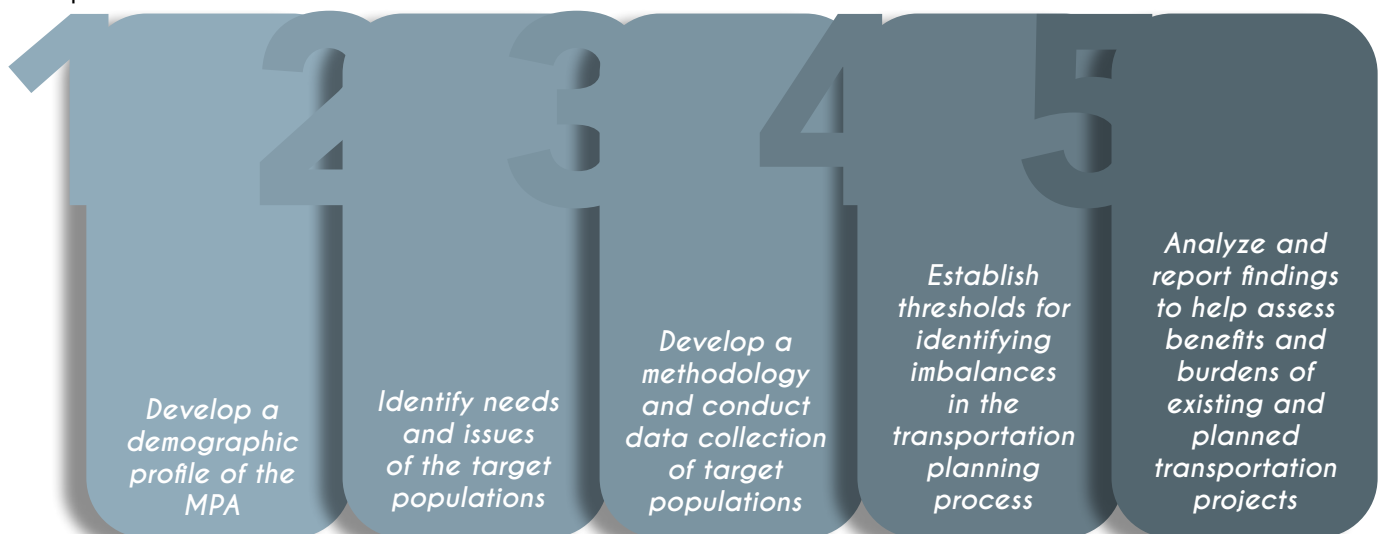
1

Develop a demographic profile of the MPA

2

Identify needs and issues of the target populations

3

Develop a methodology and conduct data collection of target populations

4

Establish thresholds for identifying imbalances in the transportation planning process

5

Analyze and report findings to help assess benefits and burdens of existing and planned transportation projects